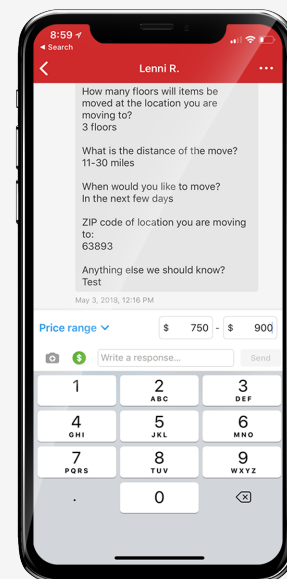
8:59
◂ Search

Lenni R.

How many floors will items be moved at the location you are moving to?
3 floors

What is the distance of the move?
11-30 miles

When would you like to move?
In the next few days

ZIP code of location you are moving to:
63893

Anything else we should know?
Test

May 3, 2018, 12:16 PM

Price range

$ 750 - $ 900

Write a response...

Send

1
2 ABC
3 DEF
4 GHI
5 JKL
6 MNO
7 PQRS
8 TUV
9 WXYZ
.
0